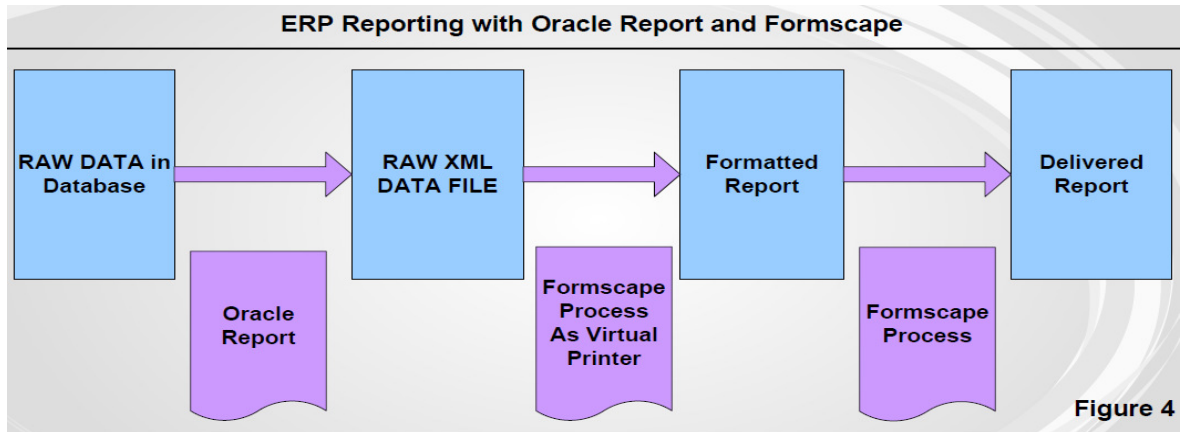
ERP Reporting with Oracle Report and Formscape

RAW DATA in Database

Oracle Report

RAW XML DATA FILE

Formscape Process As Virtual Printer

Formatted Report

Formscape Process

Delivered Report

Figure 4